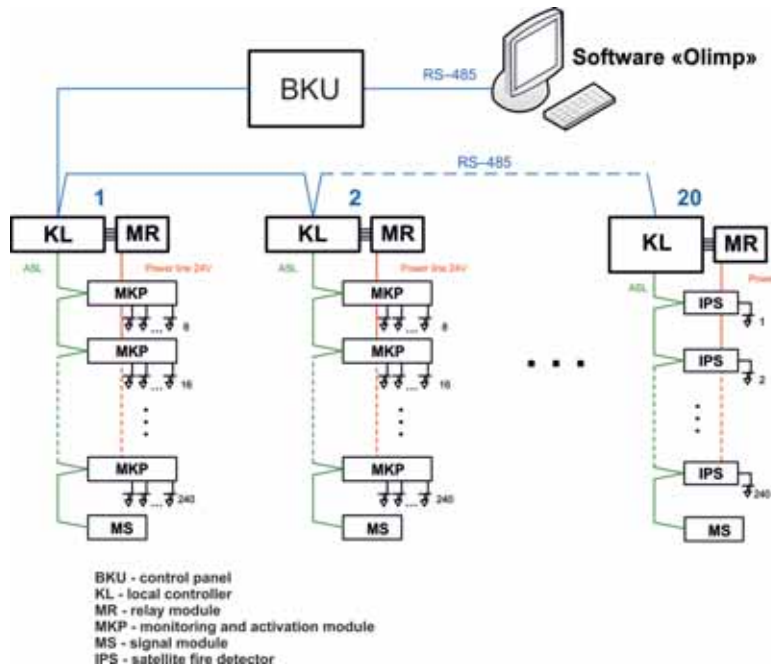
BKU

RS-485

Software «Olimp»

RS-485

1

KL

MR

ASL

Power line 24V

MKP

8

MKP

16

MKP

240

MS

2

KL

MR

ASL

Power line 24V

MKP

8

MKP

16

MKP

240

MS

20

KL

MR

ASL

Powe

IPS

1

IPS

2

IPS

240

MS

BKU - control panel
KL - local controller
MR - relay module
MKP - monitoring and activation module
MS - signal module
IPS - satellite fire detector